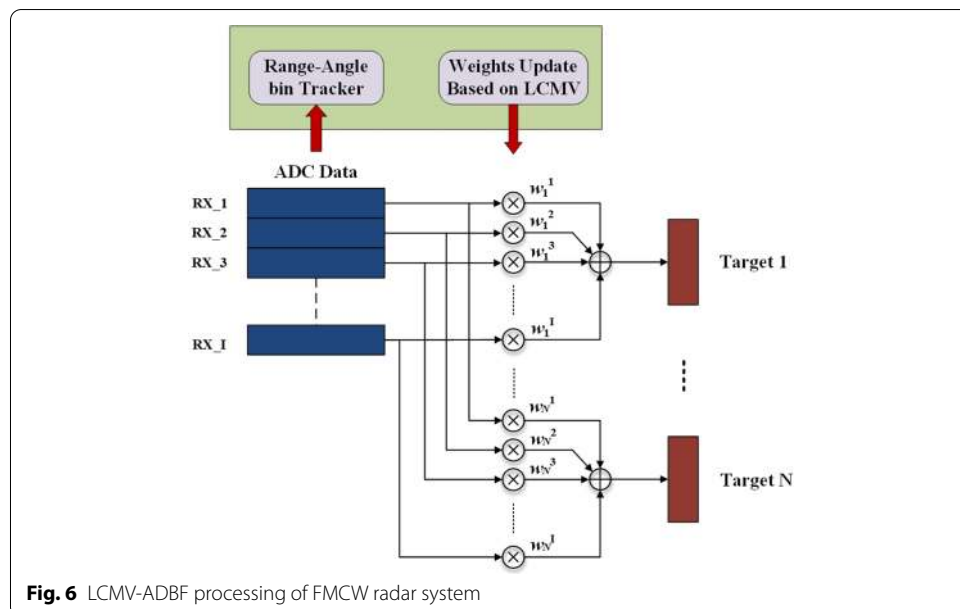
Range-Angle bin Tracker

Weights Update Based on LCMV

ADC Data

RX_1

RX_2

RX_3

RX_I

$w_1^1$

$w_1^2$

$w_1^3$

$w_1^I$

Target 1

$w_N^1$

$w_N^2$

$w_N^3$

$w_N^I$

Target N

**Fig. 6** LCMV-ADBF processing of FMCW radar system